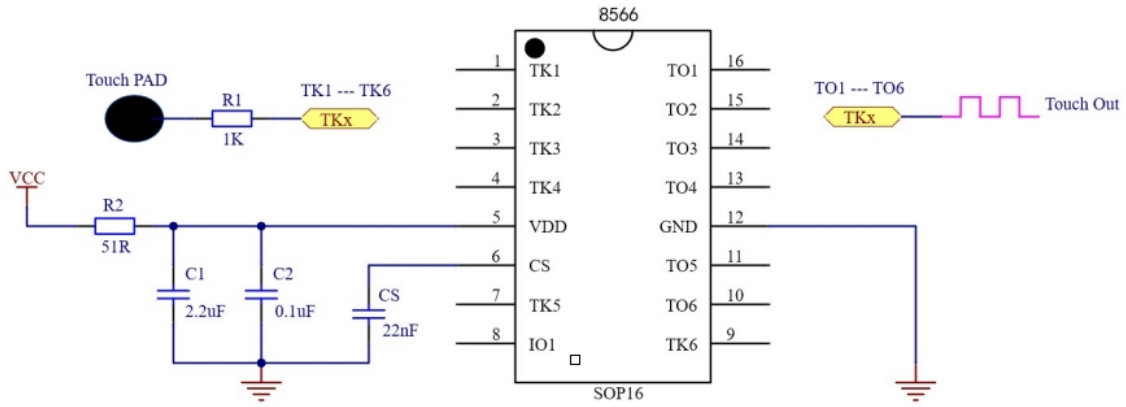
8566

Touch PAD
R1
1K
TK1 --- TK6
TKx

TO1 --- TO6
TKx
Touch Out

VCC
R2
51R
C1
2.2uF
C2
0.1uF
CS
22nF

1 TK1
2 TK2
3 TK3
4 TK4
5 VDD
6 CS
7 TK5
8 IO1

16 TO1
15 TO2
14 TO3
13 TO4
12 GND
11 TO5
10 TO6
9 TK6

SOP16